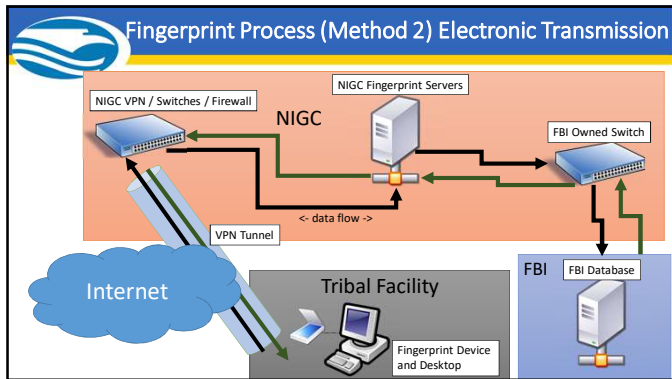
Fingerprint Process (Method 2) Electronic Transmission

NIGC VPN / Switches / Firewall

NIGC Fingerprint Servers

NIGC

FBI Owned Switch

<- data flow ->

VPN Tunnel

Internet

Tribal Facility

FBI

FBI Database

Fingerprint Device and Desktop